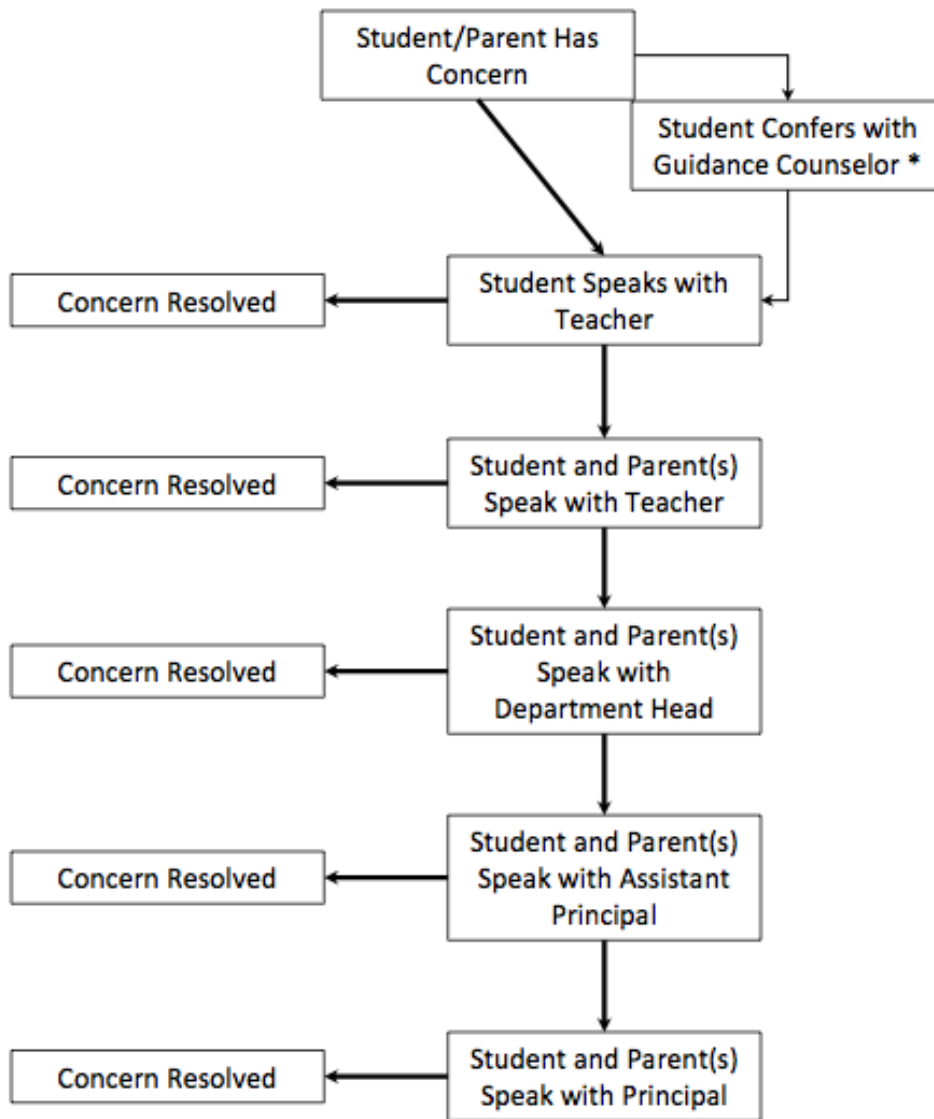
Student/Parent Has Concern

Student Confers with Guidance Counselor *

Student Speaks with Teacher

Concern Resolved

Student and Parent(s) Speak with Teacher

Concern Resolved

Student and Parent(s) Speak with Department Head

Concern Resolved

Student and Parent(s) Speak with Assistant Principal

Concern Resolved

Student and Parent(s) Speak with Principal

Concern Resolved